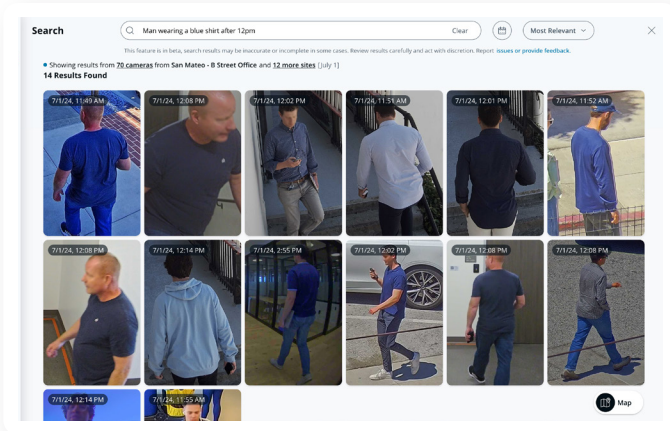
Search

Man wearing a blue shirt after 12pm

Clear

Most Relevant

This feature is in beta, search results may be inaccurate or incomplete in some cases. Review results carefully and act with discretion. Report issues or provide feedback.

Showing results from 70 cameras from San Mateo - B Street Office and 12 more sites [July 1]
14 Results Found

7/1/24, 11:49 AM
7/1/24, 12:08 PM
7/1/24, 12:02 PM
7/1/24, 11:51 AM
7/1/24, 12:01 PM
7/1/24, 11:52 AM
7/1/24, 12:08 PM
7/1/24, 12:14 PM
7/1/24, 2:55 PM
7/1/24, 12:02 PM
7/1/24, 12:08 PM
7/1/24, 12:08 PM
7/1/24, 12:14 PM
7/1/24, 11:55 AM

Map